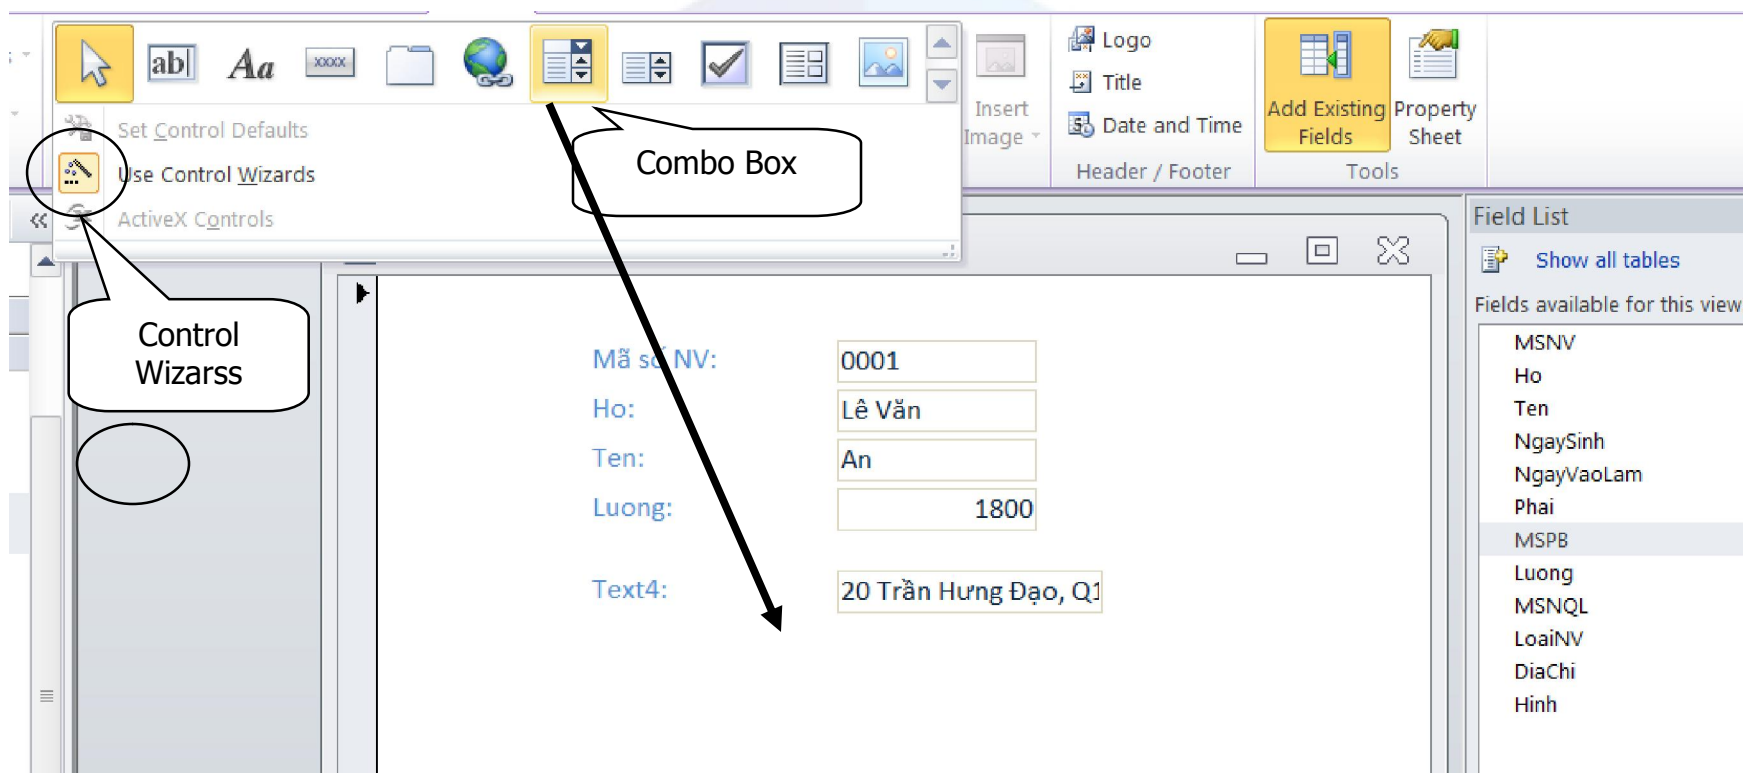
ab|

Aa

xxxx

Set Control Defaults

Use Control Wizards

ActiveX Controls

Combo Box

Control Wizarss

Insert Image

Logo

Title

Date and Time

Header / Footer

Add Existing Fields

Property Sheet

Tools

Field List

Show all tables

Fields available for this view

MSNV
Ho
Ten
NgaySinh
NgayVaoLam
Phai
MSPB
Luong
MSNQL
LoaiNV
DiaChi
Hinh

| | |
|---|---|
| Mã số NV: | 0001 |
| Ho: | Lê Văn |
| Ten: | An |
| Luong: | 1800 |
| Text4: | 20 Trần Hưng Đạo, Q1 |